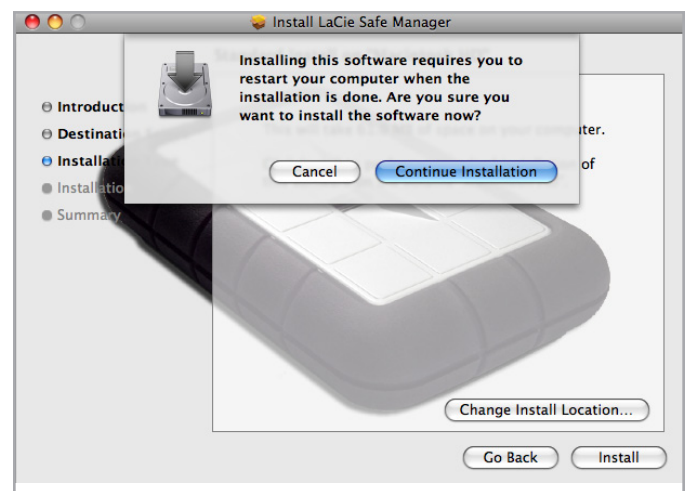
Install LaCie Safe Manager

Installing this software requires you to restart your computer when the installation is done. Are you sure you want to install the software now?

Cancel

Continue Installation

Introduct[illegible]
Destinati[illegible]
Installati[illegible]
Installatio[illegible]
Summary

Standard Install on "Macintosh HD"

This will take 6.1 MB of space on your computer.

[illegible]ter.

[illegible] of

Change Install Location...

Go Back

Install